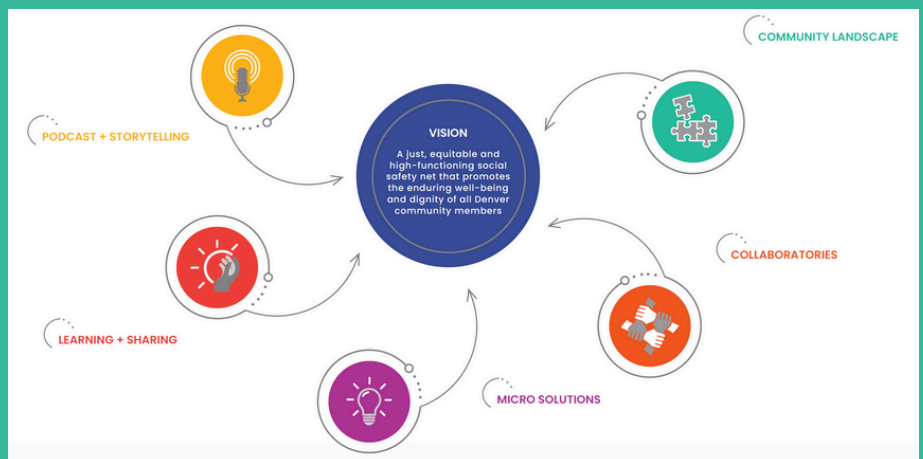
COMMUNITY LANDSCAPE

PODCAST + STORYTELLING

VISION

A just, equitable and high-functioning social safety net that promotes the enduring well-being and dignity of all Denver community members

COLLABORATORIES

LEARNING + SHARING

MICRO SOLUTIONS